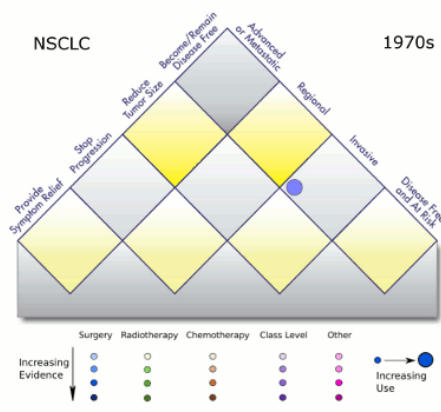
NSCLC

1970s

Provide Symptom Relief

Stop Progression

Reduce Tumor Size

Become/Remain Disease Free

Advanced or Metastatic

Regional

Invasive

Disease Free and At Risk

Surgery Radiotherapy Chemotherapy Class Level Other

Increasing Evidence

Increasing Use